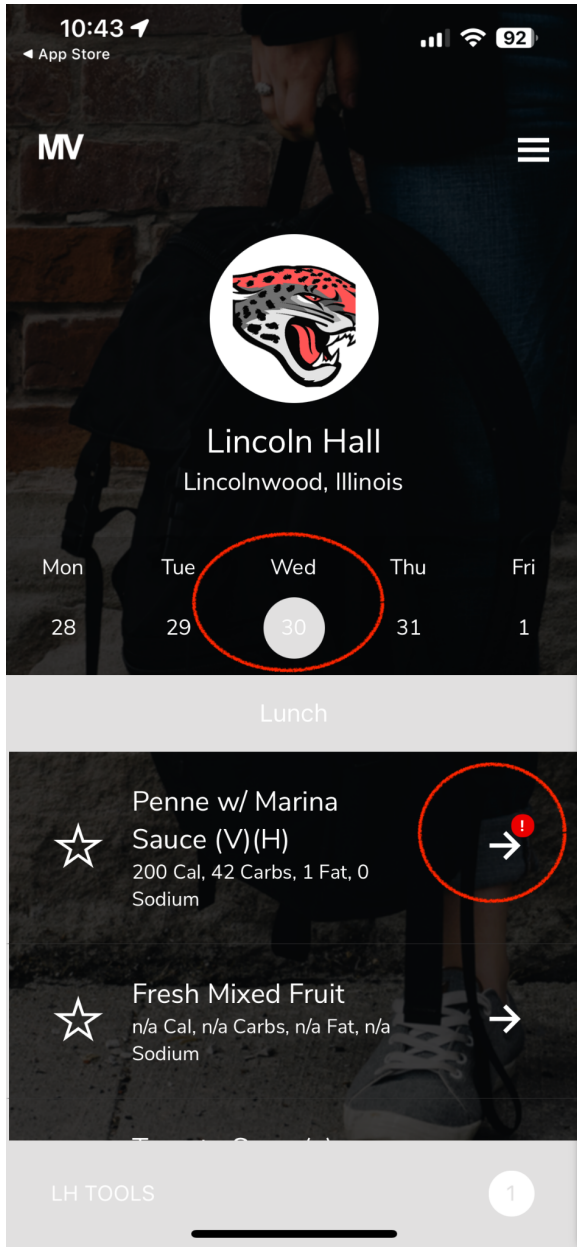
10:43
◂ App Store
92

MV

Lincoln Hall
Lincolnwood, Illinois

| Mon | Tue | Wed | Thu | Fri |
|---|---|---|---|---|
| 28 | 29 | 30 | 31 | 1 |

Lunch

Penne w/ Marina Sauce (V)(H)
200 Cal, 42 Carbs, 1 Fat, 0 Sodium

!

Fresh Mixed Fruit
n/a Cal, n/a Carbs, n/a Fat, n/a Sodium

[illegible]

LH TOOLS
1